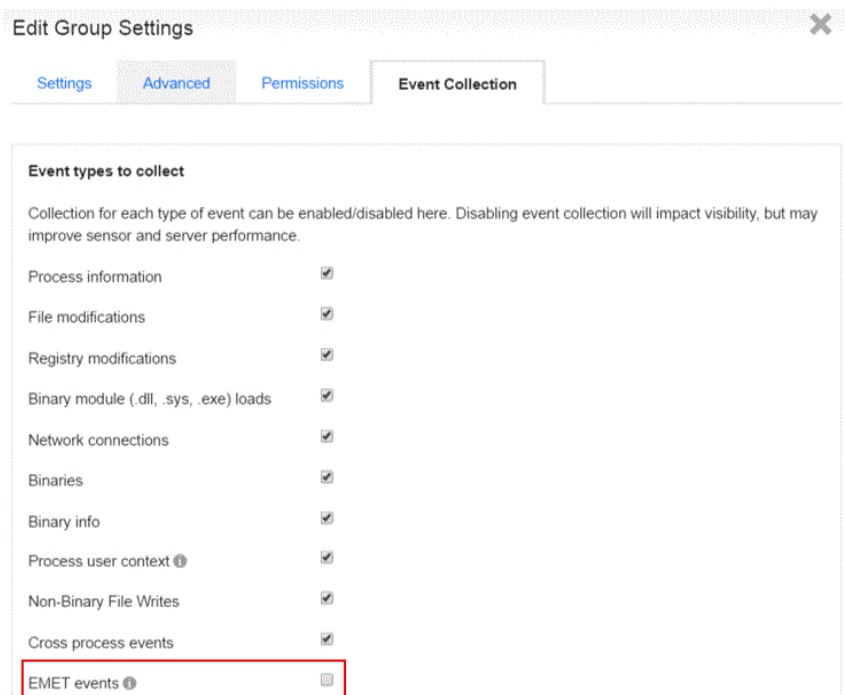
Edit Group Settings

Settings Advanced Permissions Event Collection

Event types to collect

Collection for each type of event can be enabled/disabled here. Disabling event collection will impact visibility, but may improve sensor and server performance.

Process information

File modifications

Registry modifications

Binary module (.dll, .sys, .exe) loads

Network connections

Binaries

Binary info

Process user context

Non-Binary File Writes

Cross process events

EMET events